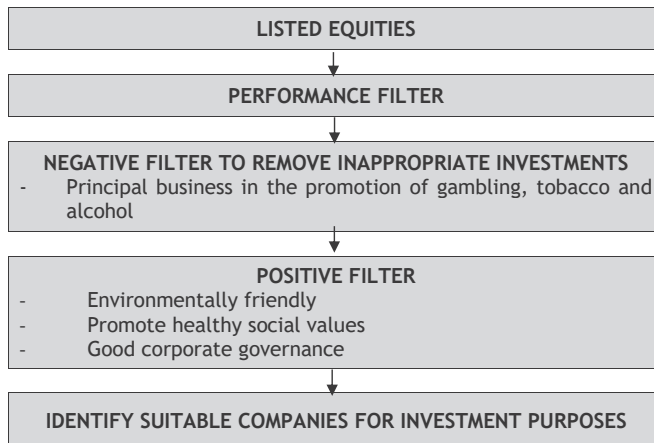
LISTED EQUITIES

PERFORMANCE FILTER

NEGATIVE FILTER TO REMOVE INAPPROPRIATE INVESTMENTS
- Principal business in the promotion of gambling, tobacco and alcohol

POSITIVE FILTER
- Environmentally friendly
- Promote healthy social values
- Good corporate governance

IDENTIFY SUITABLE COMPANIES FOR INVESTMENT PURPOSES